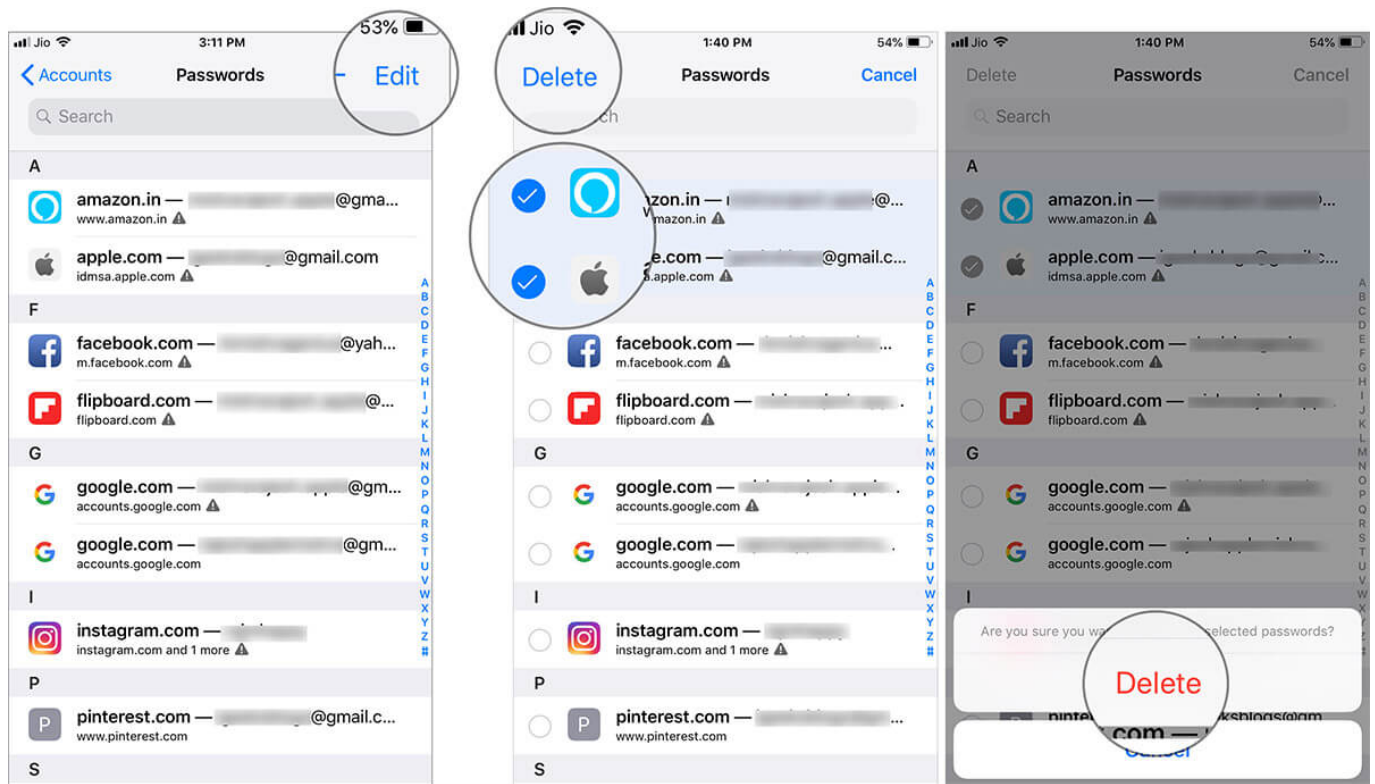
Jio 3:11 PM 53%
Accounts Passwords + Edit
Search
A
amazon.in — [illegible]@gma...
www.amazon.in
apple.com — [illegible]@gmail.com
idmsa.apple.com
F
facebook.com — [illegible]@yah...
m.facebook.com
flipboard.com — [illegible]@...
flipboard.com
G
google.com — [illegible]@gm...
accounts.google.com
google.com — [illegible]@gm...
accounts.google.com
I
instagram.com — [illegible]
instagram.com and 1 more
P
pinterest.com — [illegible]@gmail.c...
www.pinterest.com
S
A B C D E F G H I J K L M N O P Q R S T U V W X Y Z #

Jio 1:40 PM 54%
Delete Passwords Cancel
Search
amazon.in — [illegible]@...
www.amazon.in
apple.com — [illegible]@gmail.c...
idmsa.apple.com
facebook.com — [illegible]...
m.facebook.com
flipboard.com — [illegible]
flipboard.com
G
google.com — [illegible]
accounts.google.com
google.com — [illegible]
accounts.google.com
I
instagram.com — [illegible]
instagram.com and 1 more
P
pinterest.com — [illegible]
www.pinterest.com
S
A B C D E F G H I J K L M N O P Q R S T U V W X Y Z #

Jio 1:40 PM 54%
Delete Passwords Cancel
Search
A
amazon.in — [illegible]...
www.amazon.in
apple.com — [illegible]...
idmsa.apple.com
F
facebook.com — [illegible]
m.facebook.com
flipboard.com — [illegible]
flipboard.com
G
google.com — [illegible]
accounts.google.com
google.com — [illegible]
accounts.google.com
Are you sure you wa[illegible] selected passwords?
Delete
pinterest.com — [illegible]ksblogs@gm
Cancel
A B C D E F G H I J K L M N O P Q R S T U V